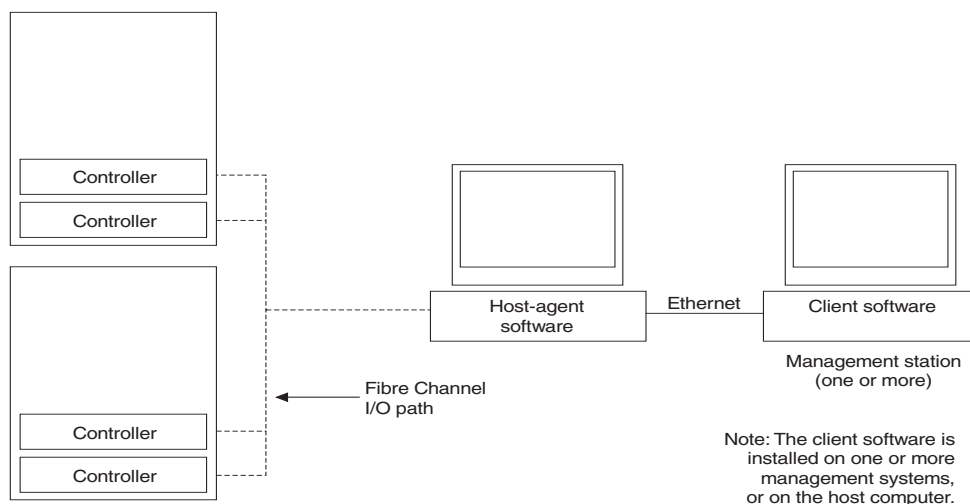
Controller

Controller

Controller

Controller

Host-agent software

Ethernet

Client software

Management station (one or more)

Fibre Channel I/O path

Note: The client software is installed on one or more management systems, or on the host computer.